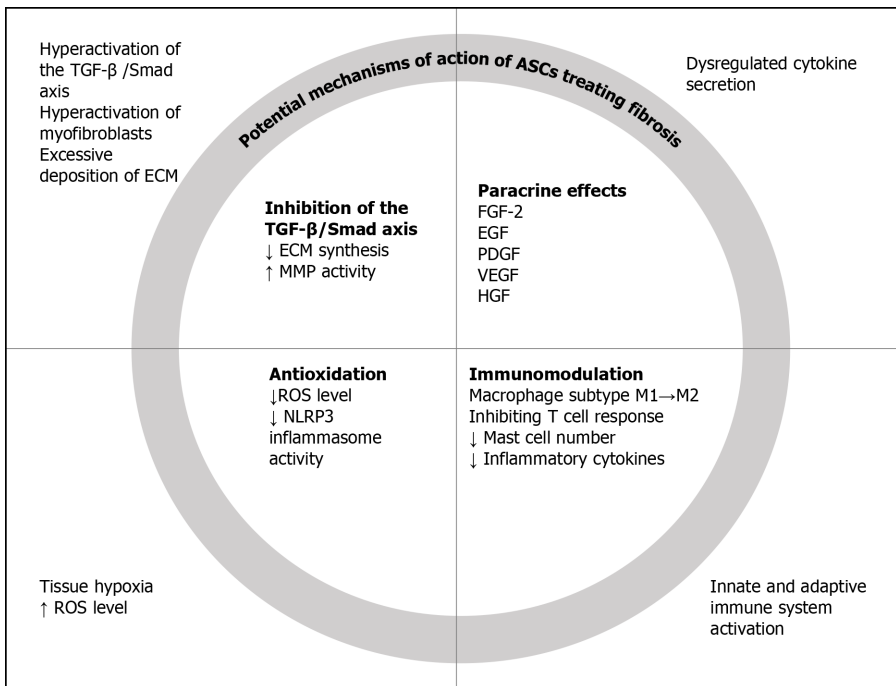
Hyperactivation of the TGF-β /Smad axis
Hyperactivation of myofibroblasts
Excessive deposition of ECM

Potential mechanisms of action of ASCs treating fibrosis

Dysregulated cytokine secretion

**Inhibition of the TGF-β/Smad axis**
↓ ECM synthesis
↑ MMP activity

**Paracrine effects**
FGF-2
EGF
PDGF
VEGF
HGF

**Antioxidation**
↓ROS level
↓ NLRP3 inflammasome activity

**Immunomodulation**
Macrophage subtype M1→M2
Inhibiting T cell response
↓ Mast cell number
↓ Inflammatory cytokines

Tissue hypoxia
↑ ROS level

Innate and adaptive immune system activation